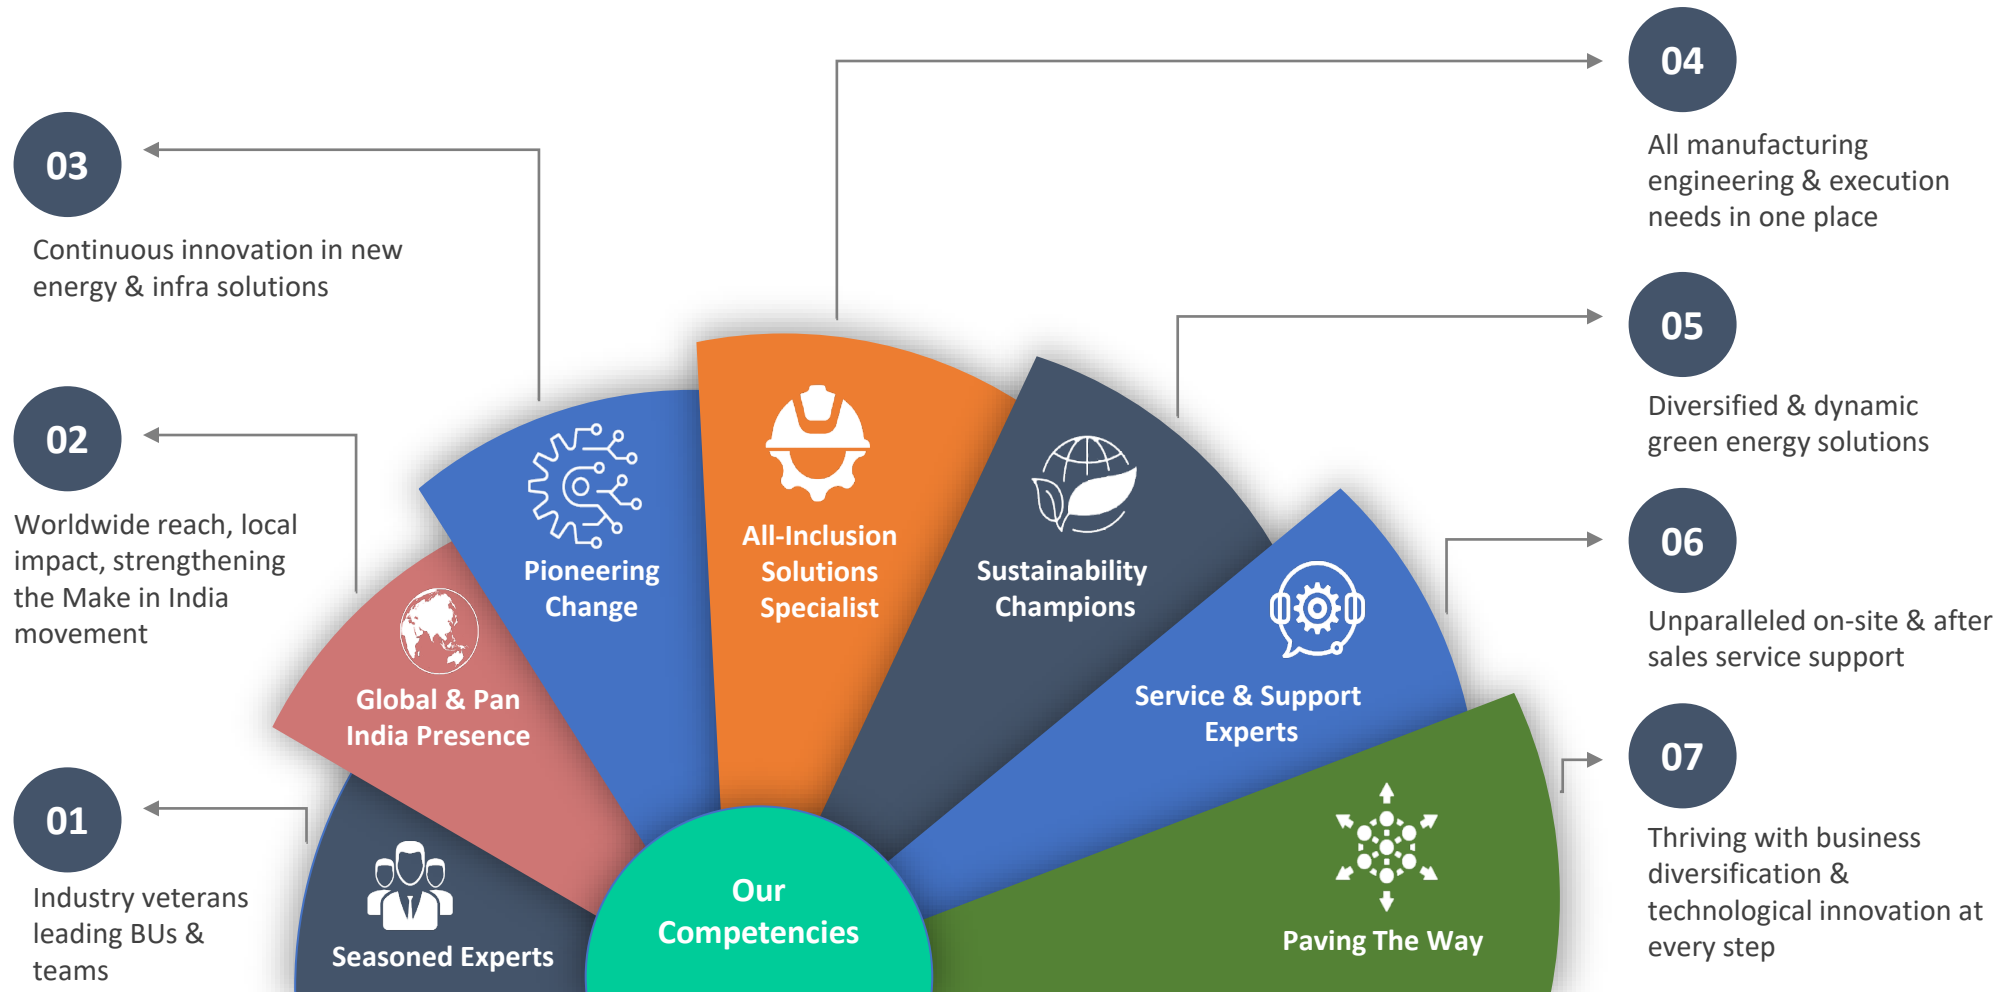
03

Continuous innovation in new energy & infra solutions

02

Worldwide reach, local impact, strengthening the Make in India movement

01

Industry veterans leading BUs & teams

Seasoned Experts

Global & Pan India Presence

Pioneering Change

All-Inclusion Solutions Specialist

Sustainability Champions

Service & Support Experts

Paving The Way

Our Competencies

04

All manufacturing engineering & execution needs in one place

05

Diversified & dynamic green energy solutions

06

Unparalleled on-site & after sales service support

07

Thriving with business diversification & technological innovation at every step